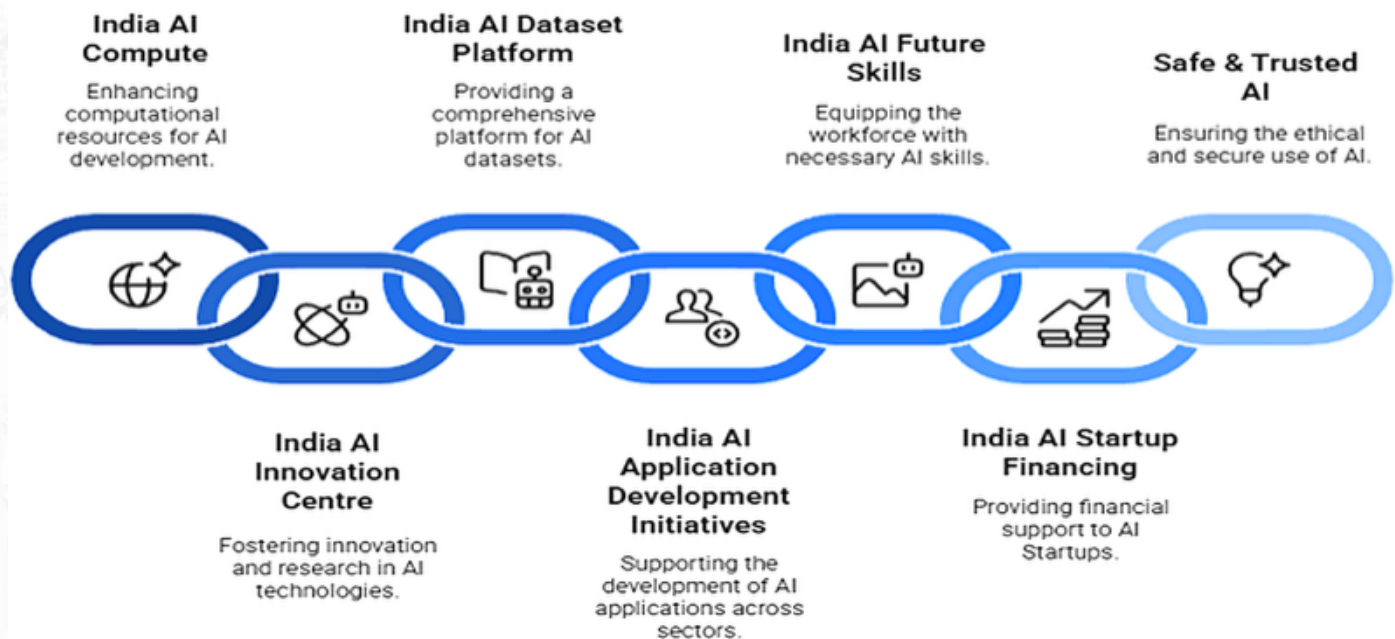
India AI Compute

Enhancing computational resources for AI development.

India AI Dataset Platform

Providing a comprehensive platform for AI datasets.

India AI Future Skills

Equipping the workforce with necessary AI skills.

Safe & Trusted AI

Ensuring the ethical and secure use of AI.

India AI Innovation Centre

Fostering innovation and research in AI technologies.

India AI Application Development Initiatives

Supporting the development of AI applications across sectors.

India AI Startup Financing

Providing financial support to AI Startups.